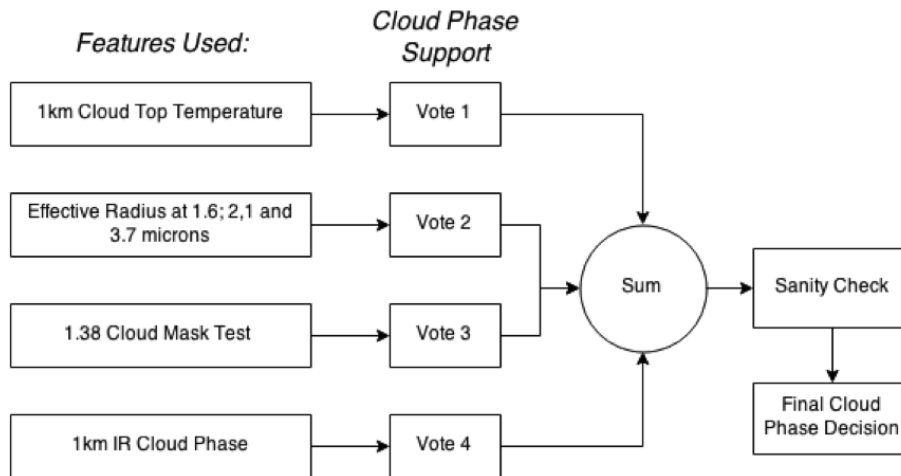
Features Used:

Cloud Phase Support

1km Cloud Top Temperature

Vote 1

Effective Radius at 1.6; 2,1 and 3.7 microns

Vote 2

1.38 Cloud Mask Test

Vote 3

1km IR Cloud Phase

Vote 4

Sum

Sanity Check

Final Cloud Phase Decision